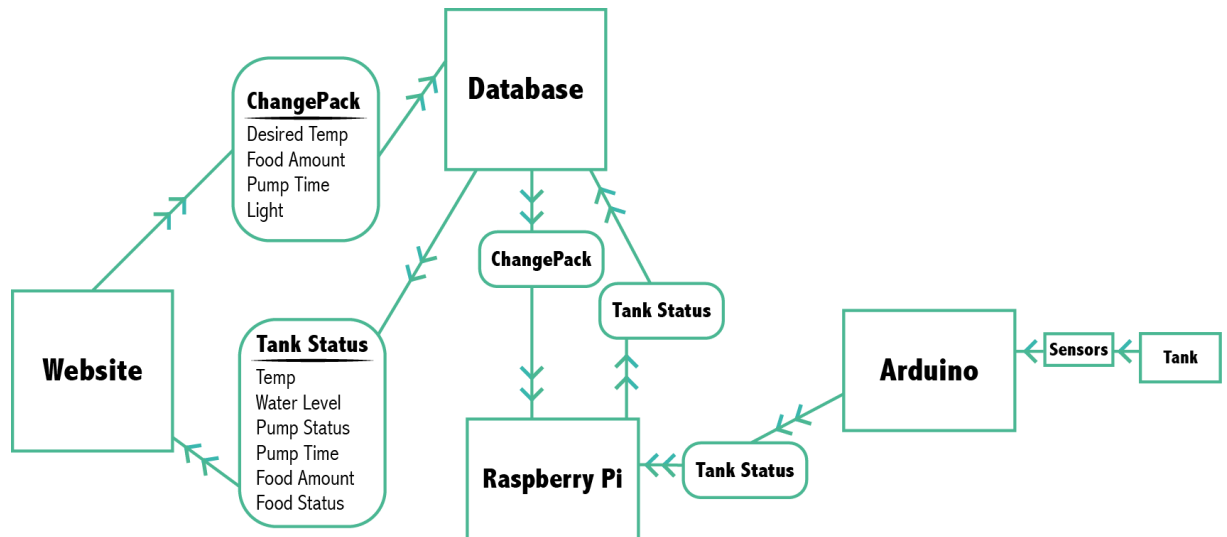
Database

ChangePack
Desired Temp
Food Amount
Pump Time
Light

Website

Tank Status
Temp
Water Level
Pump Status
Pump Time
Food Amount
Food Status

ChangePack

Tank Status

Raspberry Pi

Tank Status

Arduino

Sensors

Tank